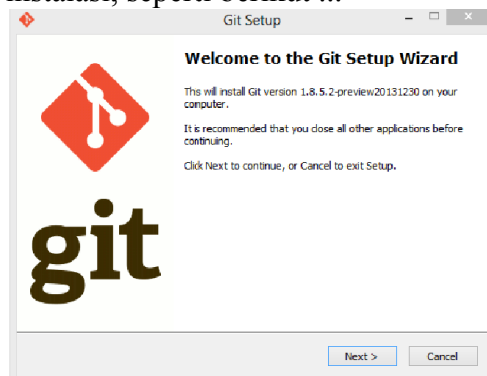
instalasi, seperti berikut ...

Git Setup

Welcome to the Git Setup Wizard

This will install Git version 1.8.5.2-preview20131230 on your computer.

It is recommended that you close all other applications before continuing.

Click Next to continue, or Cancel to exit Setup.

git

Next >

Cancel